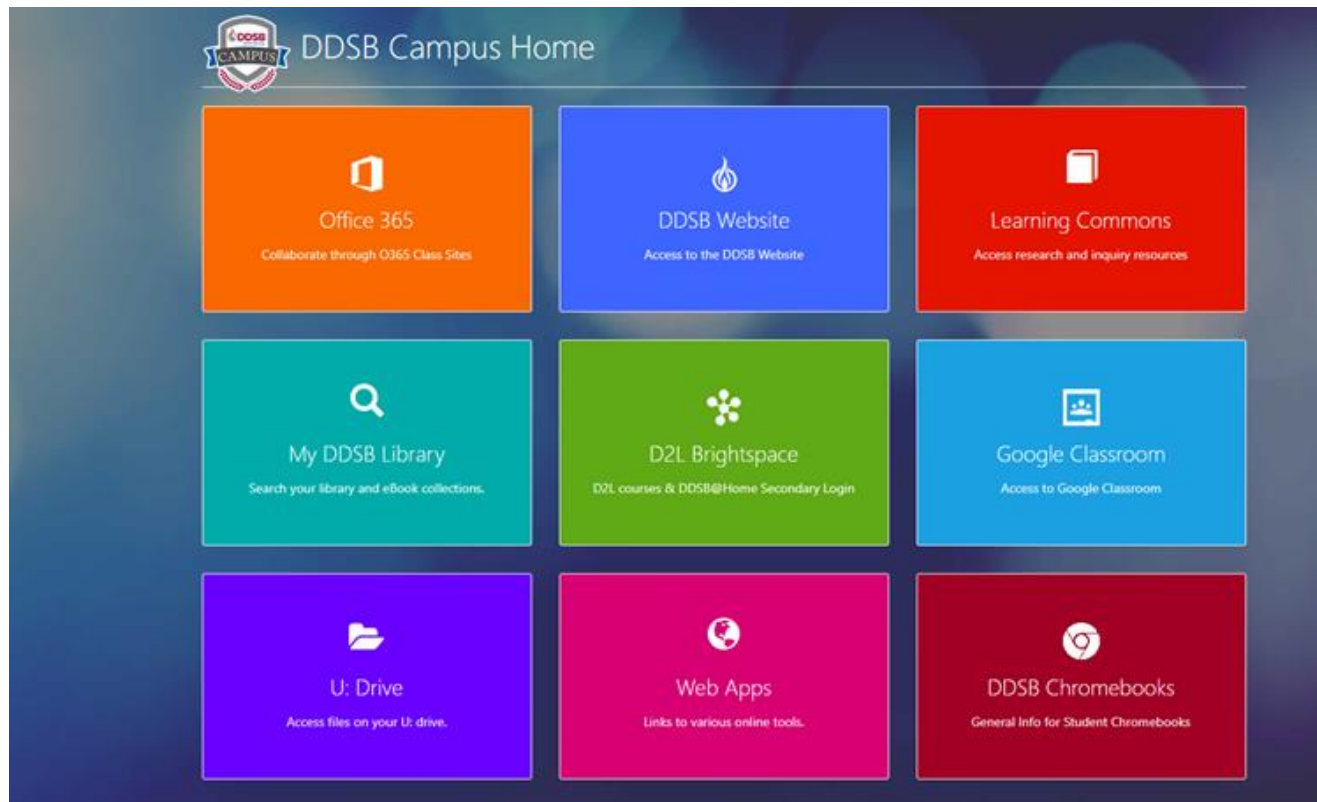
DDSB CAMPUS

DDSB Campus Home

Office 365
Collaborate through O365 Class Sites

DDSB Website
Access to the DDSB Website

Learning Commons
Access research and inquiry resources

My DDSB Library
Search your library and eBook collections.

D2L Brightspace
D2L courses & DDSB@Home Secondary Login

Google Classroom
Access to Google Classroom

U: Drive
Access files on your U: drive.

Web Apps
Links to various online tools.

DDSB Chromebooks
General Info for Student Chromebooks